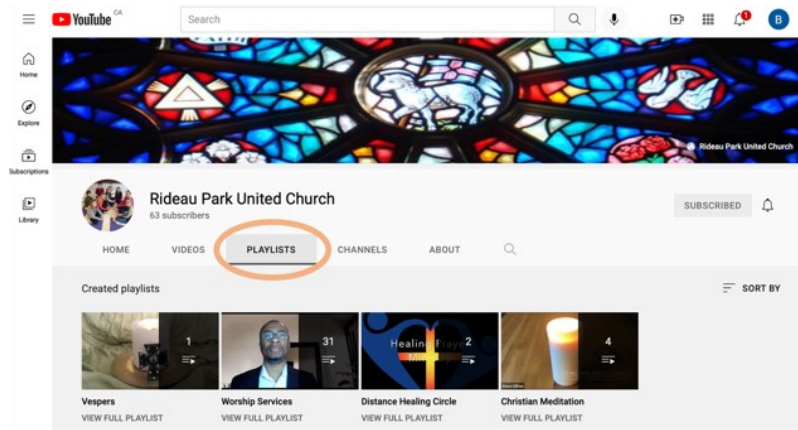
YouTube CA

Search

1

B

Home

Explore

Subscriptions

Library

Rideau Park United Church

Rideau Park United Church

63 subscribers

SUBSCRIBED

HOME

VIDEOS

PLAYLISTS

CHANNELS

ABOUT

Created playlists

SORT BY

1

31

Healing Prayer 2

4

Vespers

VIEW FULL PLAYLIST

Worship Services

VIEW FULL PLAYLIST

Distance Healing Circle

VIEW FULL PLAYLIST

Christian Meditation

VIEW FULL PLAYLIST